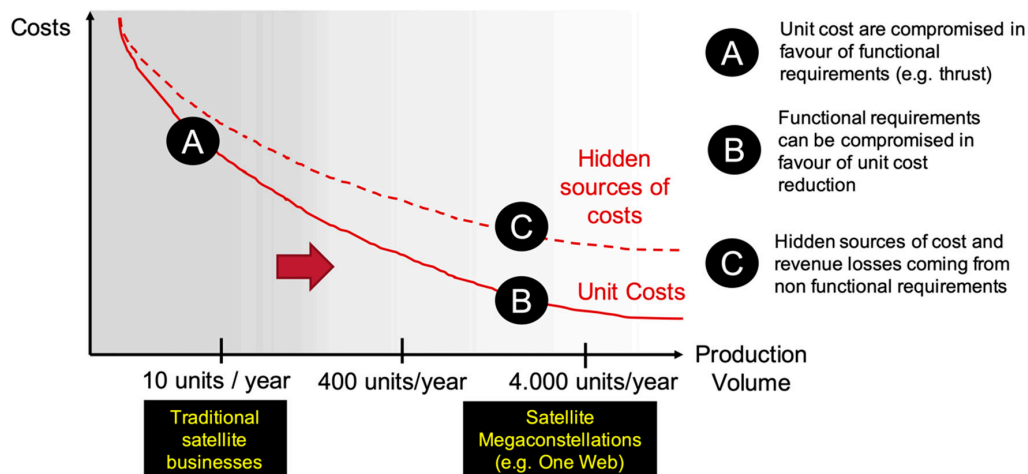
Costs

A

Hidden sources of costs

C

B

Unit Costs

Production Volume

10 units / year

400 units/year

4.000 units/year

Traditional satellite businesses

Satellite Megaconstellations (e.g. One Web)

A Unit cost are compromised in favour of functional requirements (e.g. thrust)

B Functional requirements can be compromised in favour of unit cost reduction

C Hidden sources of cost and revenue losses coming from non functional requirements